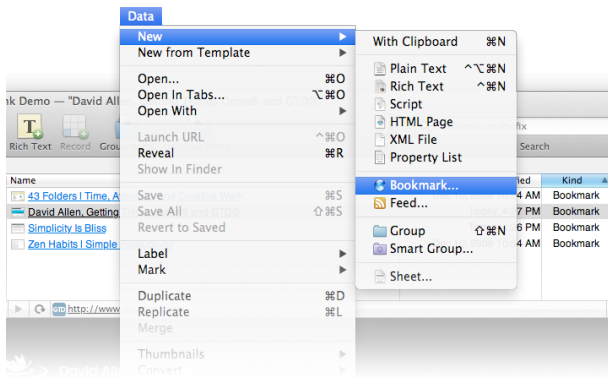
Data

New
New from Template

Open... ⌘O
Open In Tabs... ⌥⌘O
Open With

Launch URL ^⌘O
Reveal ⌘R
Show In Finder

Save ⌘S
Save All ⇧⌘S
Revert to Saved

Label
Mark

Duplicate ⌘D
Replicate ⌘L
Merge

Thumbnails
Convert

With Clipboard ⌘N

Plain Text ^⌥⌘N
Rich Text ^⌘N
Script
HTML Page
XML File
Property List

Bookmark...
Feed...

Group ⇧⌘N
Smart Group...

Sheet...

k Demo — "David All

Rich Text Record Grou

Name
43 Folders | Time, A
David Allen, Getting
Simplicity Is Bliss
Zen Habits | Simple

http://www

ified Kind
4 AM Bookmark
7 PM Bookmark
6 PM Bookmark
4 AM Bookmark

Search